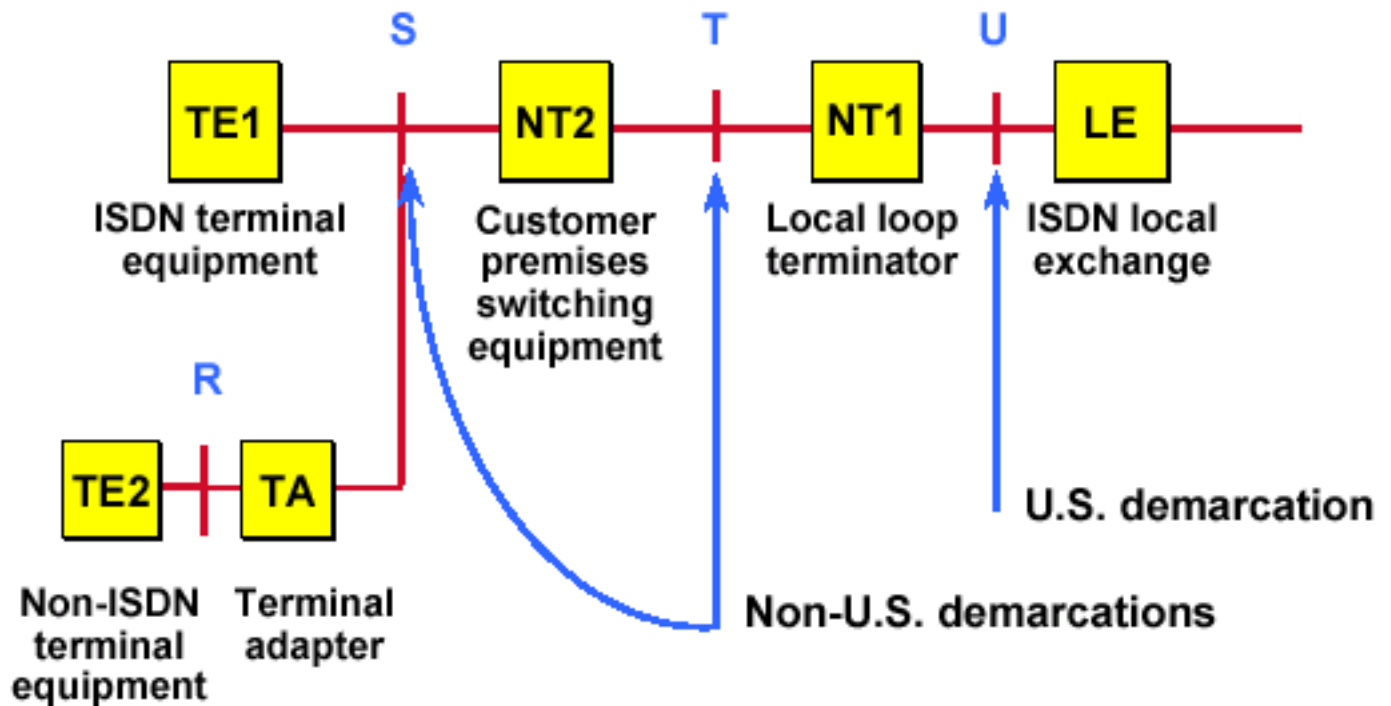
S T U

TE1 NT2 NT1 LE

ISDN terminal equipment

Customer premises switching equipment

Local loop terminator

ISDN local exchange

R

TE2 TA

U.S. demarcation

Non-U.S. demarcations

Non-ISDN terminal equipment

Terminal adapter